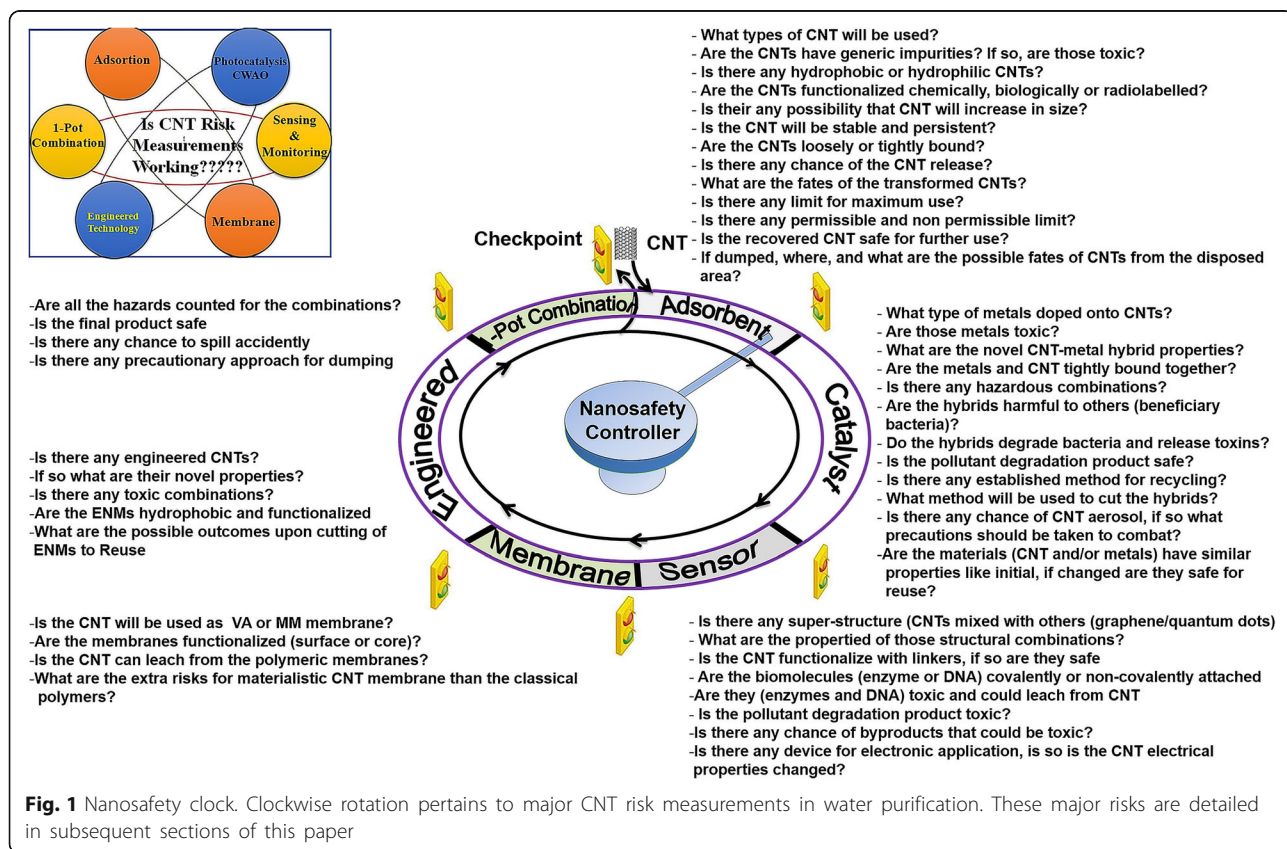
Adsortion

Photocatalysis CWAO

1-Pot Combination

Is CNT Risk Measurements Working?????

Sensing & Monitoring

Engineered Technology

Membrane

- What types of CNT will be used?
- Are the CNTs have generic impurities? If so, are those toxic?
- Is there any hydrophobic or hydrophilic CNTs?
- Are the CNTs functionalized chemically, biologically or radiolabelled?
- Is their any possibility that CNT will increase in size?
- Is the CNT will be stable and persistent?
- Are the CNTs loosely or tightly bound?
- Is there any chance of the CNT release?
- What are the fates of the transformed CNTs?
- Is there any limit for maximum use?
- Is there any permissible and non permissible limit?
- Is the recovered CNT safe for further use?
- If dumped, where, and what are the possible fates of CNTs from the disposed area?

Checkpoint

CNT

-Are all the hazards counted for the combinations?
-Is the final product safe
-Is there any chance to spill accidently
-Is there any precautionary approach for dumping

-Pot Combination

Adsorbent

Catalyst

Engineered

Membrane

Sensor

Nanosafety Controller

- What type of metals doped onto CNTs?
- Are those metals toxic?
- What are the novel CNT-metal hybrid properties?
- Are the metals and CNT tightly bound together?
- Is there any hazardous combinations?
- Are the hybrids harmful to others (beneficiary bacteria)?
- Do the hybrids degrade bacteria and release toxins?
- Is the pollutant degradation product safe?
- Is there any established method for recycling?
- What method will be used to cut the hybrids?
- Is there any chance of CNT aerosol, if so what precautions should be taken to combat?
-Are the materials (CNT and/or metals) have similar properties like initial, if changed are they safe for reuse?

-Is there any engineered CNTs?
-If so what are their novel properties?
-Is there any toxic combinations?
-Are the ENMs hydrophobic and functionalized
-What are the possible outcomes upon cutting of ENMs to Reuse

-Is the CNT will be used as VA or MM membrane?
-Are the membranes functionalized (surface or core)?
-Is the CNT can leach from the polymeric membranes?
-What are the extra risks for materialistic CNT membrane than the classical polymers?

- Is there any super-structure (CNTs mixed with others (graphene/quantum dots)
- What are the propertied of those structural combinations?
- Is the CNT functionalize with linkers, if so are they safe
- Are the biomolecules (enzyme or DNA) covalently or non-covalently attached
-Are they (enzymes and DNA) toxic and could leach from CNT
- Is the pollutant degradation product toxic?
-Is there any chance of byproducts that could be toxic?
-Is there any device for electronic application, is so is the CNT electrical properties changed?

Fig. 1 Nanosafety clock. Clockwise rotation pertains to major CNT risk measurements in water purification. These major risks are detailed in subsequent sections of this paper